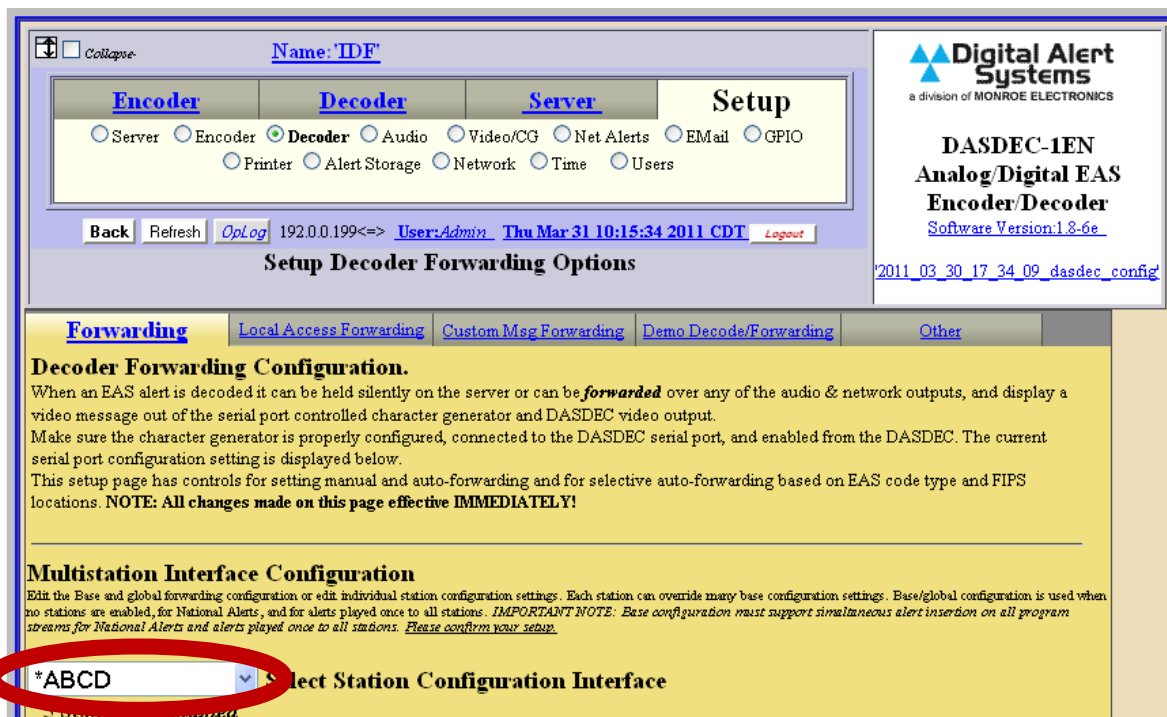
Collapse Name:'IDF'

Digital Alert Systems
a division of MONROE ELECTRONICS

Encoder | Decoder | Server | Setup

Server Encoder Decoder Audio Video/CG Net Alerts EMail GPIO
Printer Alert Storage Network Time Users

Back Refresh OpLog 192.0.0.199<=> User:Admin Thu Mar 31 10:15:34 2011 CDT Logout

Setup Decoder Forwarding Options

DASDEC-1EN
Analog/Digital EAS
Encoder/Decoder
Software Version:1.8-6e

'2011_03_30_17_34_09_dasdec_config'

Forwarding | Local Access Forwarding | Custom Msg Forwarding | Demo Decode/Forwarding | Other

Decoder Forwarding Configuration.
When an EAS alert is decoded it can be held silently on the server or can be forwarded over any of the audio & network outputs, and display a video message out of the serial port controlled character generator and DASDEC video output.
Make sure the character generator is properly configured, connected to the DASDEC serial port, and enabled from the DASDEC. The current serial port configuration setting is displayed below.
This setup page has controls for setting manual and auto-forwarding and for selective auto-forwarding based on EAS code type and FIPS locations. NOTE: All changes made on this page effective IMMEDIATELY!

Multistation Interface Configuration
Edit the Base and global forwarding configuration or edit individual station configuration settings. Each station can override many base configuration settings. Base/global configuration is used when no stations are enabled, for National Alerts, and for alerts played once to all stations. IMPORTANT NOTE: Base configuration must support simultaneous alert insertion on all program streams for National Alerts and alerts played once to all stations. Please confirm your setup.

*ABCD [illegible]lect Station Configuration Interface